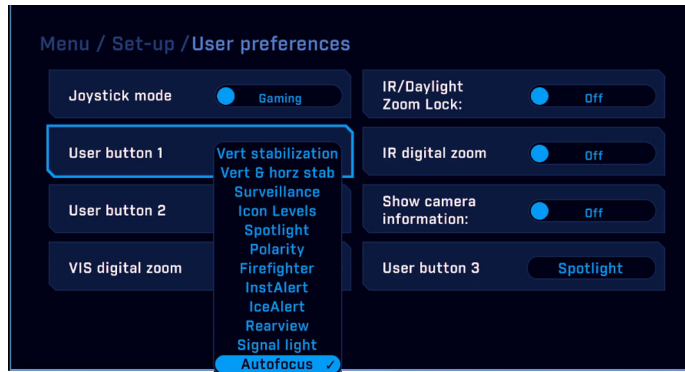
Menu / Set-up / User preferences

Joystick mode
Gaming

User button 1
Vert stabilization
Vert & horz stab
Surveillance
Icon Levels
Spotlight
Polarity
Firefighter
InstAlert
IceAlert
Rearview
Signal light
Autofocus ✓

User button 2

VIS digital zoom

IR/Daylight Zoom Lock:
Off

IR digital zoom
Off

Show camera information:
Off

User button 3
Spotlight